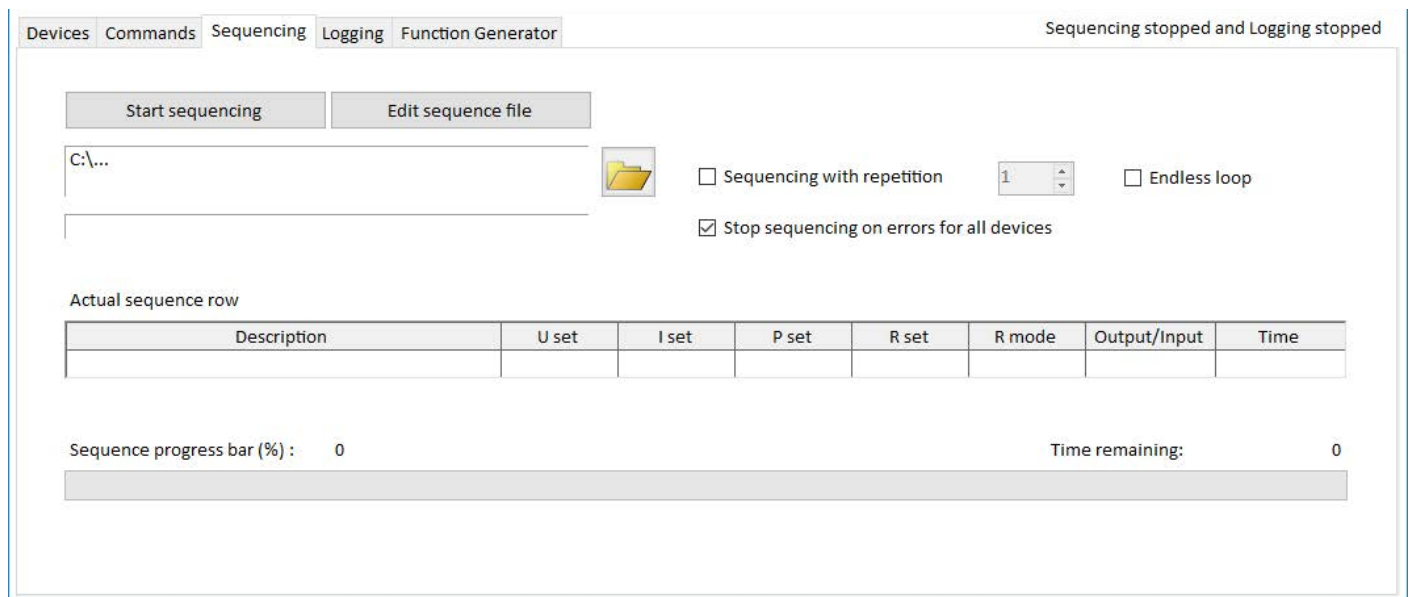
Devices Commands Sequencing Logging Function Generator

Sequencing stopped and Logging stopped

Start sequencing

Edit sequence file

C:\...

Sequencing with repetition

1

Endless loop

Stop sequencing on errors for all devices

Actual sequence row

| Description | U set | I set | P set | R set | R mode | Output/Input | Time |
|---|---|---|---|---|---|---|---|
| | | | | | | | |

Sequence progress bar (%) : 0

Time remaining: 0